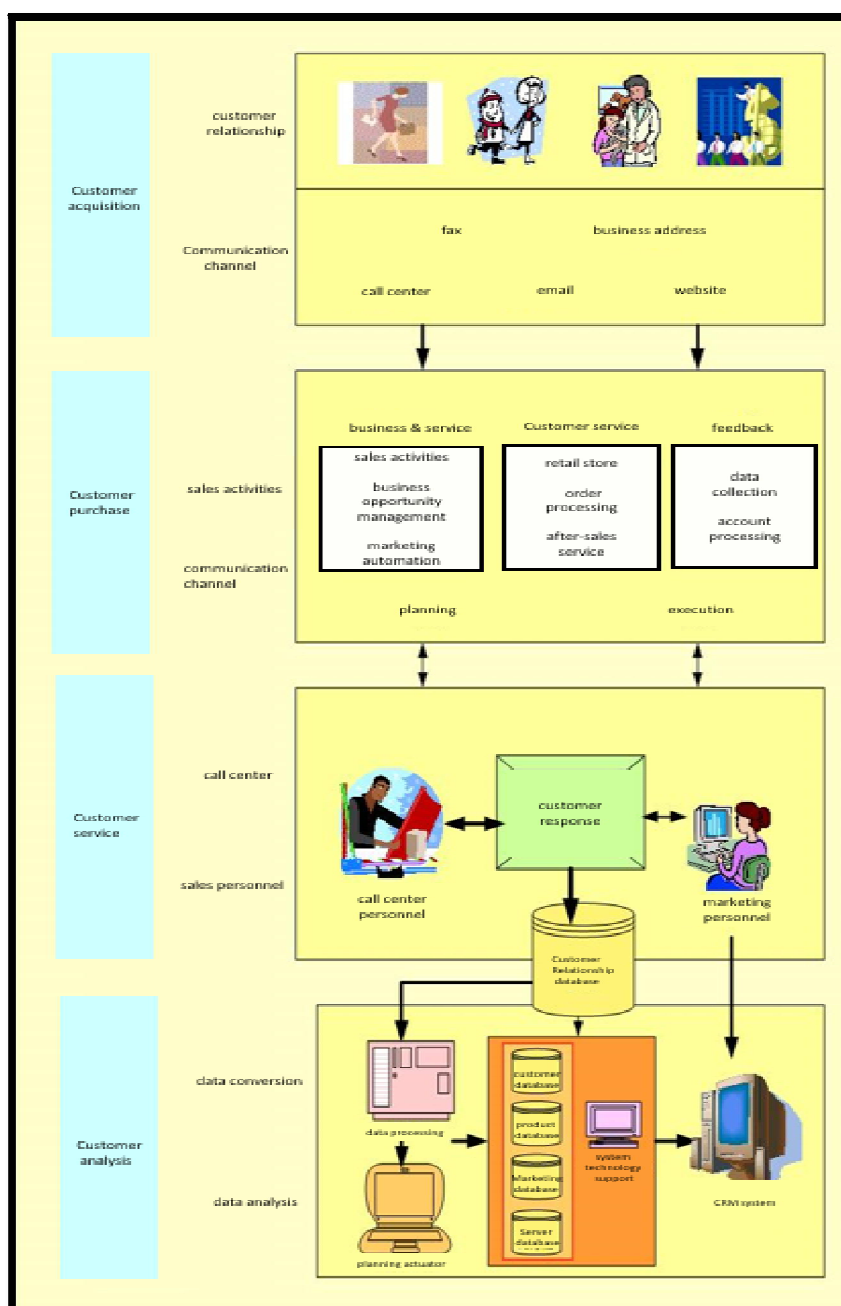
Customer acquisition

customer relationship

Communication channel

fax

business address

call center

email

website

Customer purchase

sales activities

communication channel

business & service

Customer service

feedback

sales activities

business opportunity management

marketing automation

retail store

order processing

after-sales service

data collection

account processing

planning

execution

Customer service

call center

sales personnel

customer response

call center personnel

marketing personnel

Customer Relationship database

Customer analysis

data conversion

data analysis

data processing

planning actuator

customer database

product database

Marketing database

Server database

system technology support

CRM system